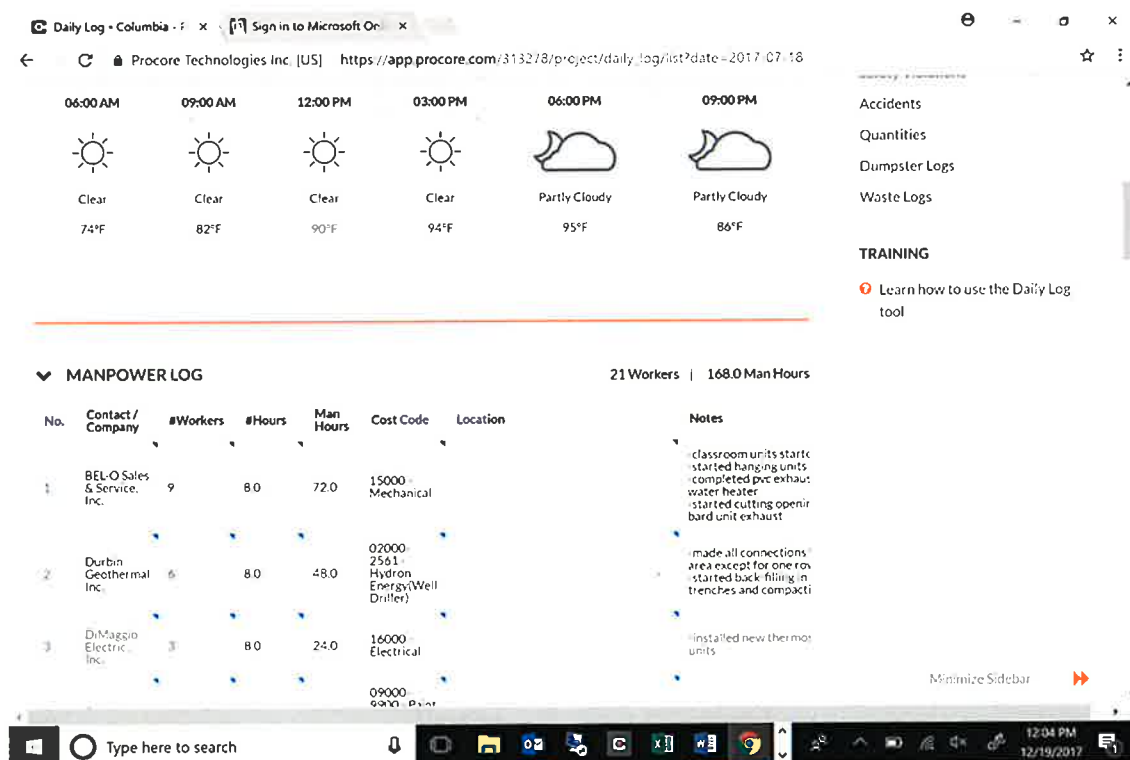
Daily Log • Columbia - F ×   Sign in to Microsoft Or ×

Procore Technologies Inc. [US]   https://app.procore.com/313278/project/daily_log/list?date=2017-07-18

| 06:00 AM | 09:00 AM | 12:00 PM | 03:00 PM | 06:00 PM | 09:00 PM |
|---|---|---|---|---|---|
| Clear | Clear | Clear | Clear | Partly Cloudy | Partly Cloudy |
| 74°F | 82°F | 90°F | 94°F | 95°F | 86°F |

Accidents
Quantities
Dumpster Logs
Waste Logs

TRAINING
Learn how to use the Daily Log tool

MANPOWER LOG

21 Workers | 168.0 Man Hours

| No. | Contact / Company | #Workers | #Hours | Man Hours | Cost Code | Location | Notes |
|---|---|---|---|---|---|---|---|
| 1 | BEL-O Sales & Service, Inc. | 9 | 8.0 | 72.0 | 15000 - Mechanical | | classroom units startc started hanging units completed pvc exhaus water heater started cutting openir bard unit exhaust |
| 2 | Durbin Geothermal Inc. | 6 | 8.0 | 48.0 | 02000-2561 - Hydron Energy(Well Driller) | | made all connections area except for one rov started back filling in trenches and compacti |
| 3 | DiMaggio Electric, Inc. | 3 | 8.0 | 24.0 | 16000 - Electrical | | installed new thermos units |
| | | | | | 09000-9900 - Paint | | |

Minimize Sidebar

Type here to search

12:04 PM
12/19/2017